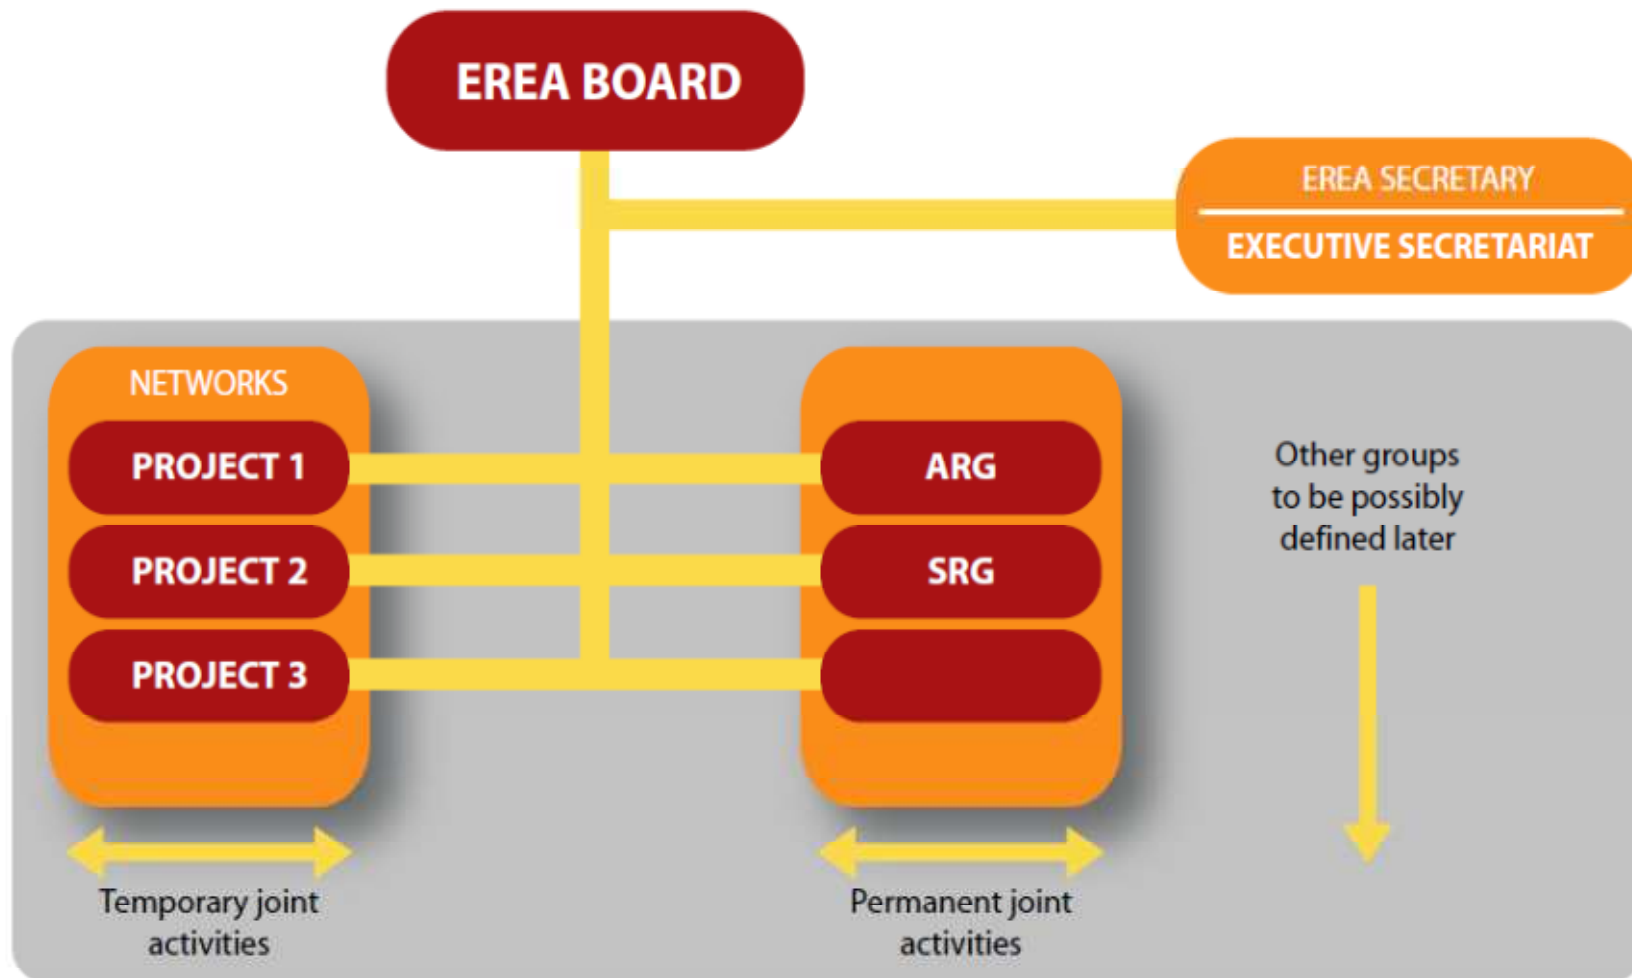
EREA BOARD

EREA SECRETARY

EXECUTIVE SECRETARIAT

NETWORKS

PROJECT 1

PROJECT 2

PROJECT 3

ARG

SRG

Other groups to be possibly defined later

Temporary joint activities

Permanent joint activities